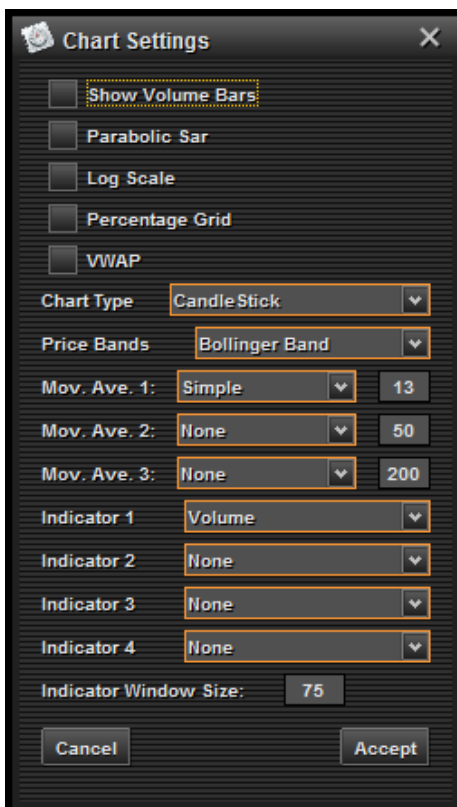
Chart Settings ✕

Show Volume Bars

Parabolic Sar

Log Scale

Percentage Grid

VWAP

Chart Type CandleStick

Price Bands Bollinger Band

Mov. Ave. 1: Simple 13

Mov. Ave. 2: None 50

Mov. Ave. 3: None 200

Indicator 1 Volume

Indicator 2 None

Indicator 3 None

Indicator 4 None

Indicator Window Size: 75

Cancel Accept